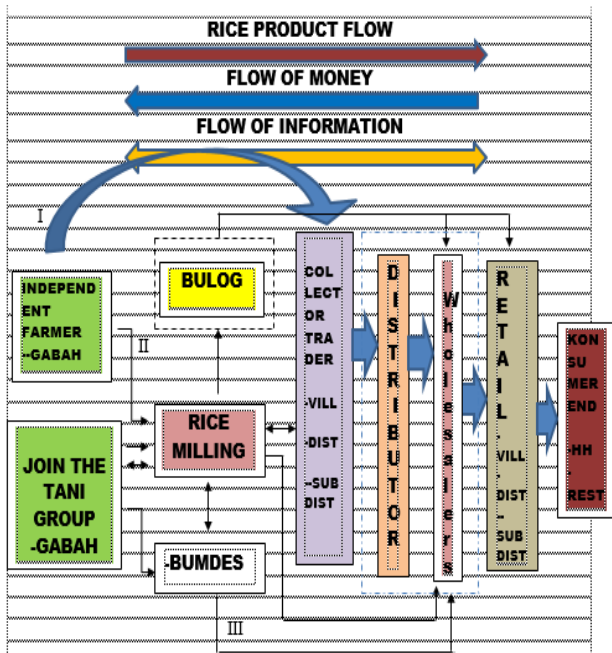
RICE PRODUCT FLOW

FLOW OF MONEY

FLOW OF INFORMATION

I

II

III

INDEPENDENT FARMER -GABAH

JOIN THE TANI GROUP -GABAH

BULOG

RICE MILLING

-BUMDES

COLLECTOR TRADER

-VILL

-DIST

-SUB DIST

DISTRIBUTOR

Wholesalers

RETAIL

VILL

DIST

SUB DIST

KONSUMER END

HH

REST